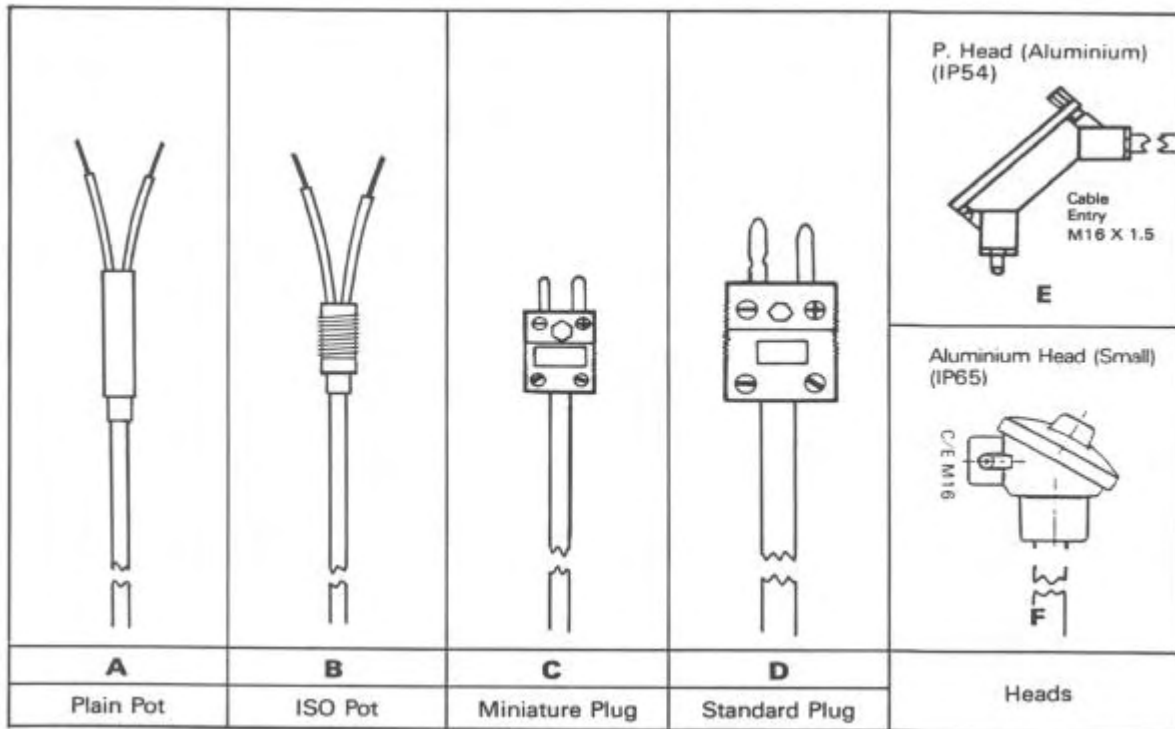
P. Head (Aluminium) (IP54)

Cable Entry M16 X 1.5

E

Aluminium Head (Small) (IP65)

C/E M16

F

| A | B | C | D | Heads |
|---|---|---|---|---|
| Plain Pot | ISO Pot | Miniature Plug | Standard Plug | |